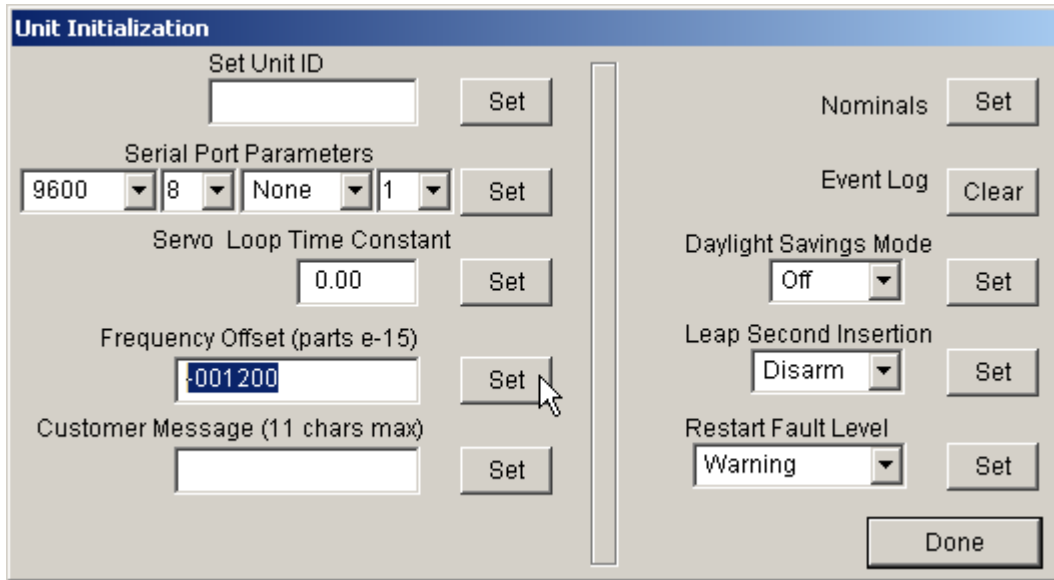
Unit Initialization

Set Unit ID

Set

Serial Port Parameters

9600 8 None 1

Set

Servo Loop Time Constant

0.00

Set

Frequency Offset (parts e-15)

-001200

Set

Customer Message (11 chars max)

Set

Nominals Set

Event Log Clear

Daylight Savings Mode

Off

Set

Leap Second Insertion

Disarm

Set

Restart Fault Level

Warning

Set

Done